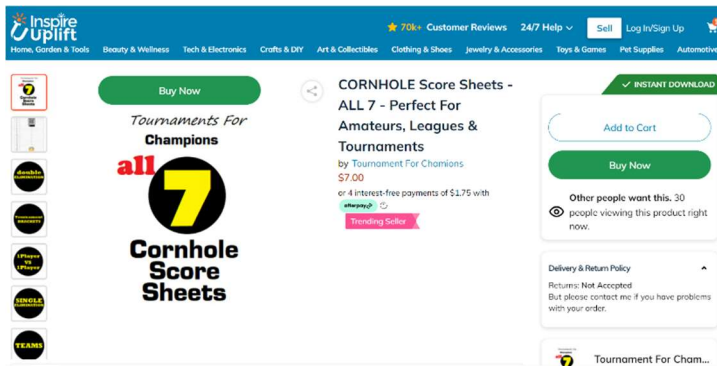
Inspire Uplift

★ 70k+ Customer Reviews 24/7 Help ⌄ Sell Log In/Sign Up

Home, Garden & Tools Beauty & Wellness Tech & Electronics Crafts & DIY Art & Collectibles Clothing & Shoes Jewelry & Accessories Toys & Games Pet Supplies Automotive

Buy Now

Tournaments For Champions

all 7

Cornhole Score Sheets

double ELIMINATION

Round robin BRACKETS

1Player VS 1Player

SINGLE ELIMINATION

TEAMS

CORNHOLE Score Sheets - ALL 7 - Perfect For Amateurs, Leagues & Tournaments

by Tournament For Chomions

$7.00

or 4 interest-free payments of $1.75 with afterpay

Trending Seller

✓ INSTANT DOWNLOAD

Add to Cart

Buy Now

Other people want this. 30 people viewing this product right now.

Delivery & Return Policy

Returns: Not Accepted
But please contact me if you have problems with your order.

Tournament For Cham...